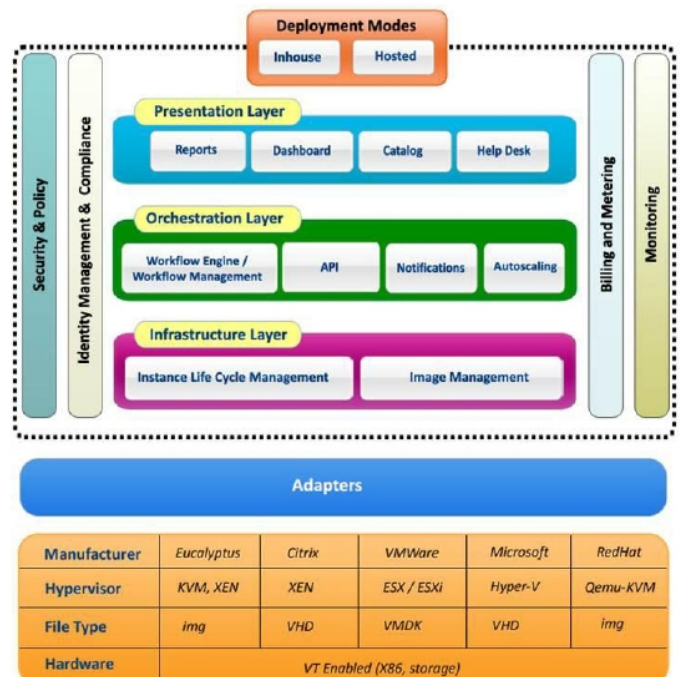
Deployment Modes

Inhouse

Hosted

Security & Policy

Identity Management & Compliance

Presentation Layer

Reports

Dashboard

Catalog

Help Desk

Orchestration Layer

Workflow Engine / Workflow Management

API

Notifications

Autoscaling

Infrastructure Layer

Instance Life Cycle Management

Image Management

Billing and Metering

Monitoring

Adapters

| Manufacturer | Eucalyptus | Citrix | VMWare | Microsoft | RedHat |
|---|---|---|---|---|---|
| Hypervisor | KVM, XEN | XEN | ESX / ESXi | Hyper-V | Qemu-KVM |
| File Type | img | VHD | VMDK | VHD | img |
| Hardware | VT Enabled (X86, storage) | | | | |